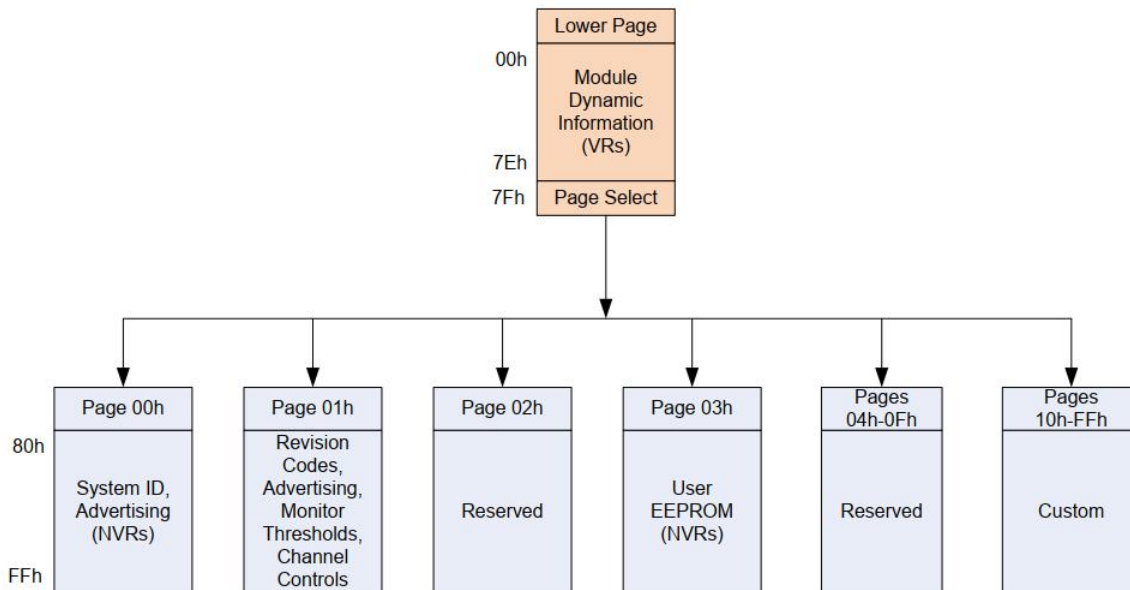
Lower Page

00h

Module Dynamic Information (VRs)

7Eh

7Fh

Page Select

Page 00h

80h

System ID, Advertising (NVRs)

FFh

Page 01h

Revision Codes, Advertising, Monitor Thresholds, Channel Controls

Page 02h

Reserved

Page 03h

User EEPROM (NVRs)

Pages 04h-0Fh

Reserved

Pages 10h-FFh

Custom